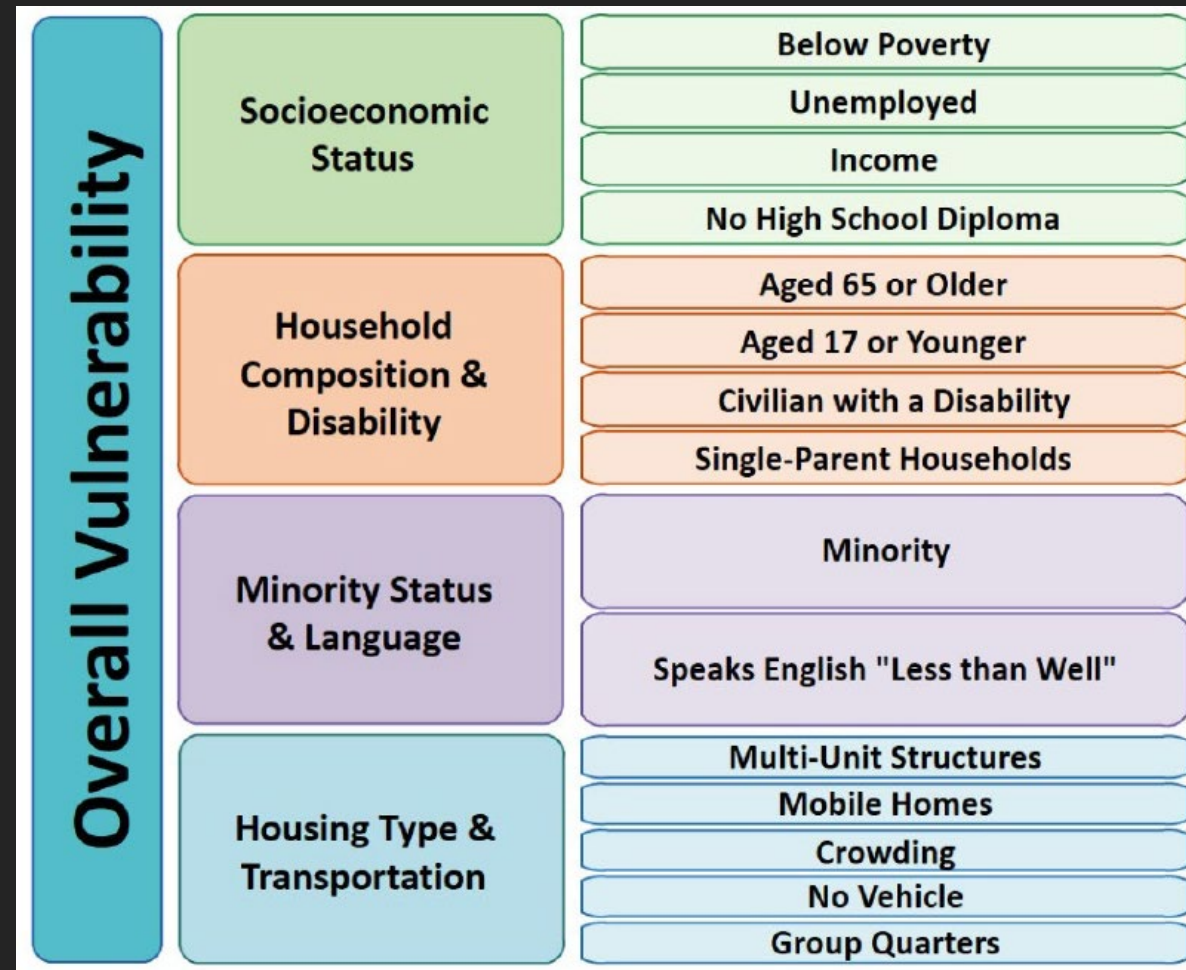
Overall Vulnerability

Socioeconomic Status

Below Poverty

Unemployed

Income

No High School Diploma

Household Composition & Disability

Aged 65 or Older

Aged 17 or Younger

Civilian with a Disability

Single-Parent Households

Minority Status & Language

Minority

Speaks English "Less than Well"

Housing Type & Transportation

Multi-Unit Structures

Mobile Homes

Crowding

No Vehicle

Group Quarters